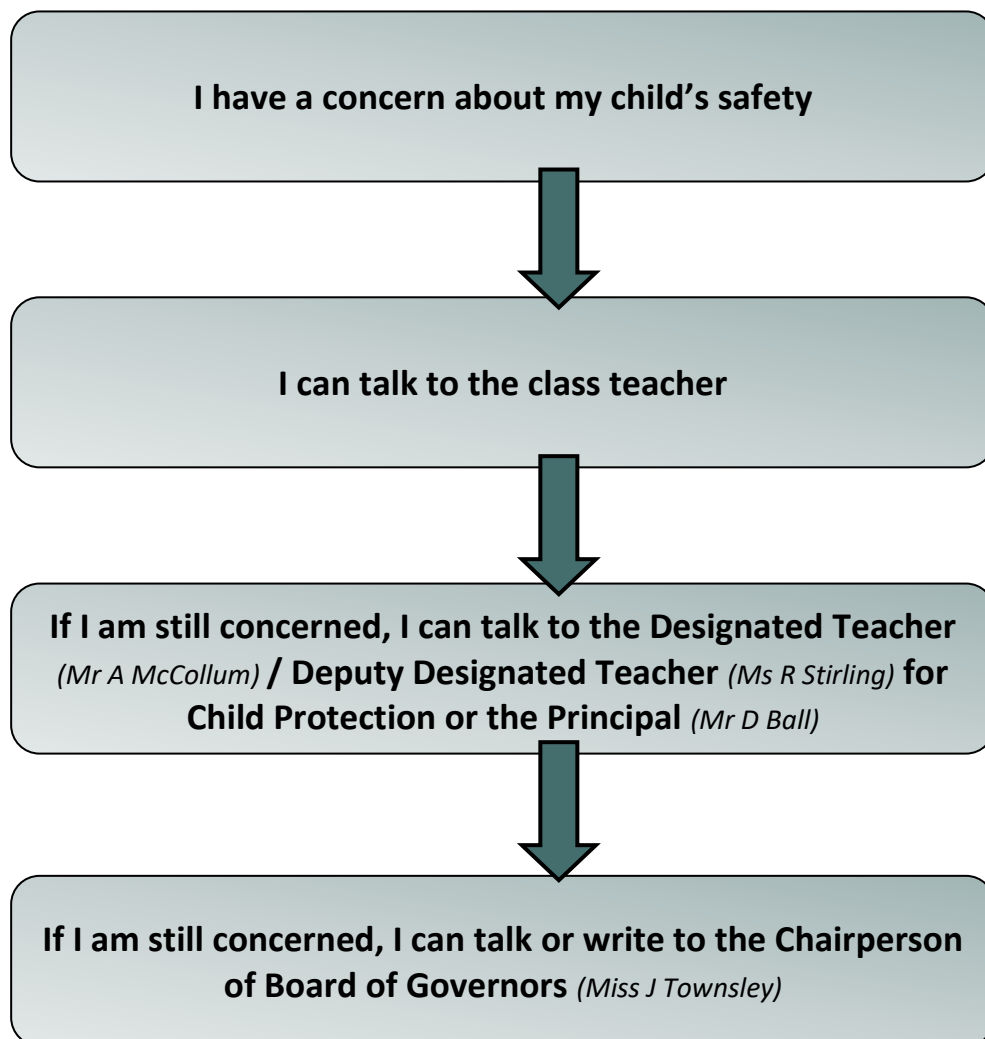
I have a concern about my child’s safety

I can talk to the class teacher

If I am still concerned, I can talk to the Designated Teacher (Mr A McCollum) / Deputy Designated Teacher (Ms R Stirling) for Child Protection or the Principal (Mr D Ball)

If I am still concerned, I can talk or write to the Chairperson of Board of Governors (Miss J Townsley)